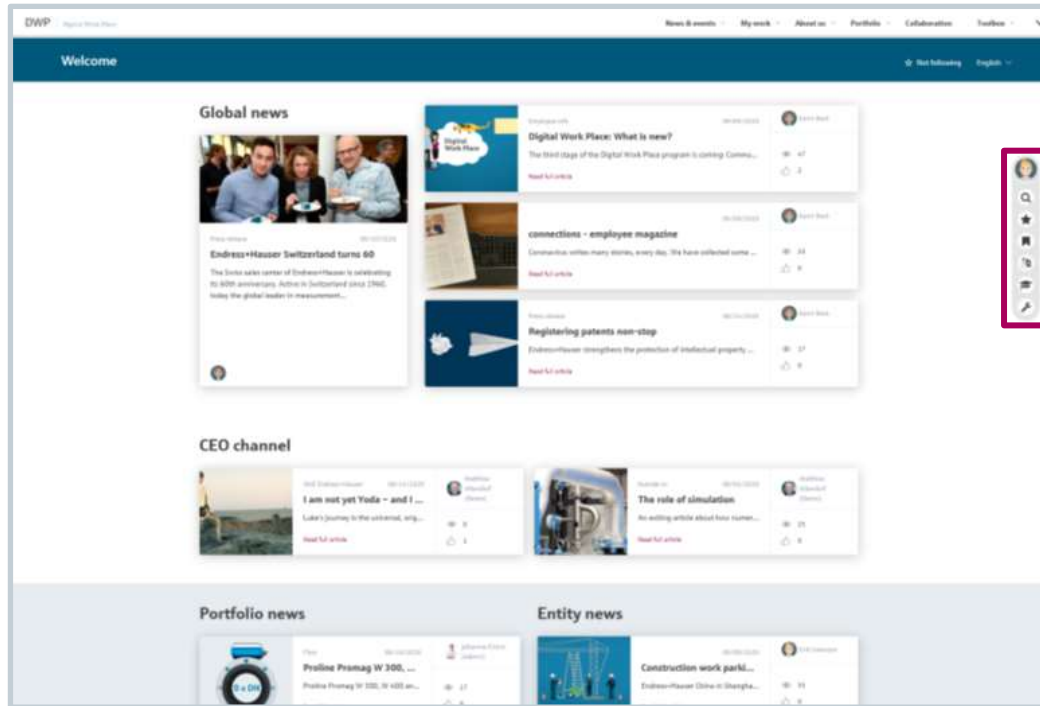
DWP Digital Work Place

News & events My work About us Portfolio Collaboration Toolbox

Welcome

Not following English

Global news

Press release

Endress+Hauser Switzerland turns 60

The Swiss sales center of Endress+Hauser is celebrating its 60th anniversary. Active in Switzerland since 1960, today the global leader in measurement...

Employee info

Digital Work Place: What is new?

The third stage of the Digital Work Place program is coming: Commu...

Read full article

47

2

connections - employee magazine

Connections writes many stories, every day. We have collected some ...

Read full article

24

Press release

Registering patents non-stop

Endress+Hauser strengthens the protection of intellectual property ...

Read full article

17

CEO channel

I am not yet Yoda – and I ...

Luke's journey to the universal, orig...

Read full article

1

The role of simulation

An exciting article about how numer...

Read full article

25

Portfolio news

Proline Promag W 300, ...

Proline Promag W 300, W 400 an...

17

Entity news

Construction work parki...

Endress+Hauser China in Shanghai...

33